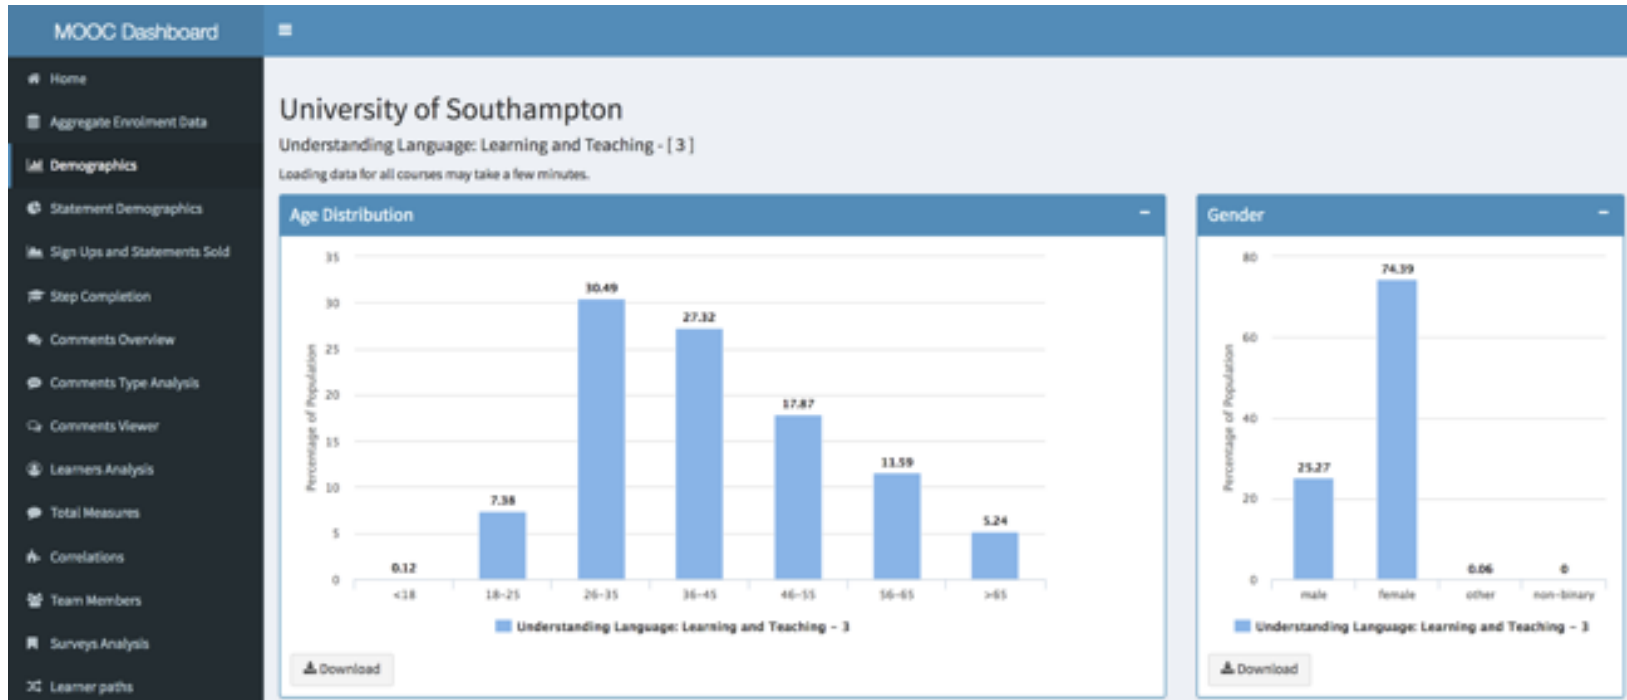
MOOC Dashboard

Home
Aggregate Enrolment Data
Demographics
Statement Demographics
Sign Ups and Statements Sold
Step Completion
Comments Overview
Comments Type Analysis
Comments Viewer
Learners Analysis
Total Measures
Correlations
Team Members
Surveys Analysis
Learner paths

University of Southampton

Understanding Language: Learning and Teaching - [ 3 ]

Loading data for all courses may take a few minutes.

Age Distribution

35
30
25
20
15
10
5
0

Percentage of Population

0.12
7.38
30.49
27.32
17.87
11.59
5.24

<18
18-25
26-35
36-45
46-55
56-65
>65

Understanding Language: Learning and Teaching - 3

Download

Gender

80
60
40
20
0

Percentage of Population

25.27
74.39
0.06
0

male
female
other
non-binary

Understanding Language: Learning and Teaching - 3

Download